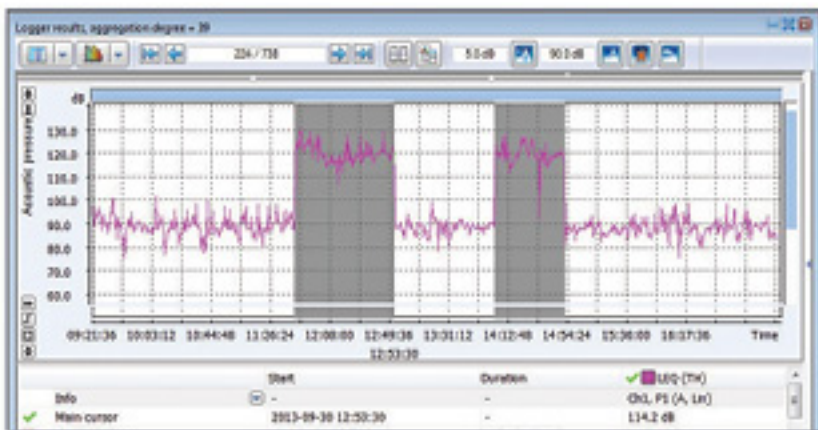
Logger results, aggregation degree = 39

224 / 738

5.0 dB

90.0 dB

dB

130.0

120.0

110.0

100.0

90.0

80.0

70.0

60.0

Acoustic pressure

09:21:36 10:03:12 10:44:48 11:26:24 12:08:00 12:49:36 13:31:12 14:12:48 14:54:24 15:36:00 16:17:36 Time

12:53:30

| | Start | Duration | LEQ (TH) |
|---|---|---|---|
| Info | - | - | Ch1, P1 (A, Lin) |
| Main cursor | 2013-09-30 12:53:30 | - | 114.2 dB |